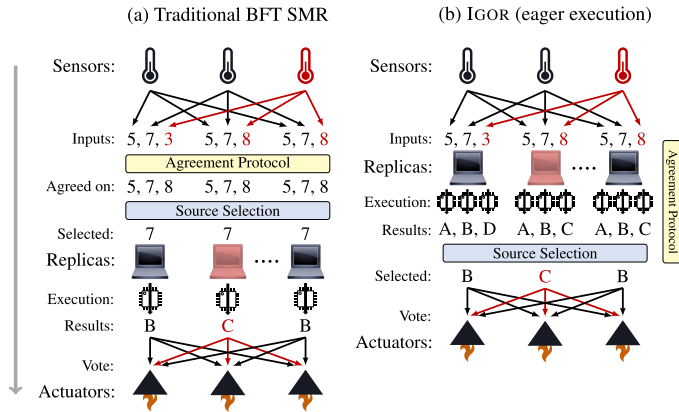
(a) Traditional BFT SMR

Sensors:

Inputs: 5, 7, 3 5, 7, 8 5, 7, 8

Agreement Protocol

Agreed on: 5, 7, 8 5, 7, 8 5, 7, 8

Source Selection

Selected: 7 7 7

Replicas: ....

Execution:

Results: B C B

Vote:

Actuators:

(b) IGOR (eager execution)

Sensors:

Inputs: 5, 7, 3 5, 7, 8 5, 7, 8

Replicas: ....

Execution:

Results: A, B, D A, B, C A, B, C

Source Selection

Selected: B C B

Vote:

Actuators:

Agreement Protocol